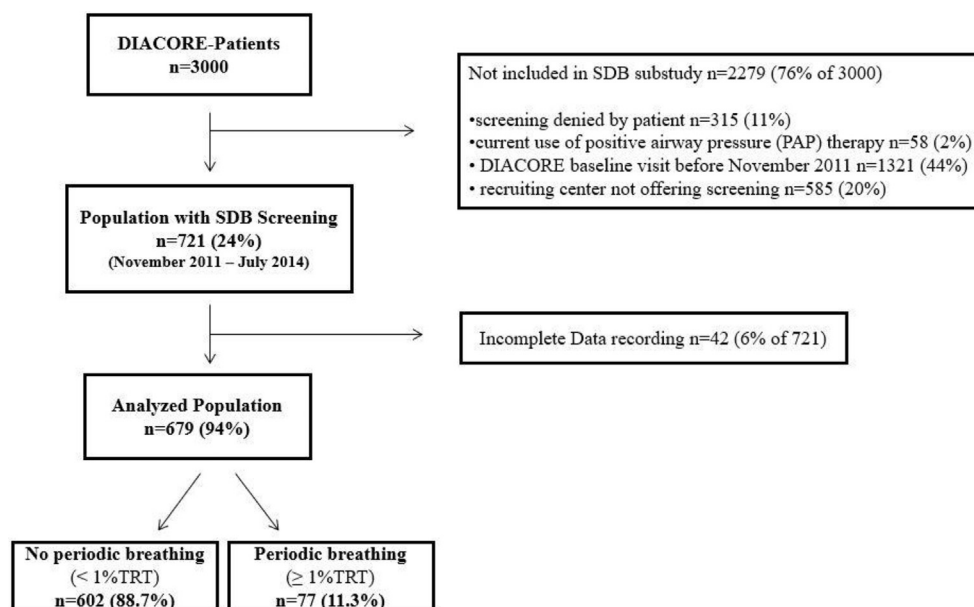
DIACORE-Patients
n=3000

Not included in SDB substudy n=2279 (76% of 3000)

•screening denied by patient n=315 (11%)
•current use of positive airway pressure (PAP) therapy n=58 (2%)
• DIACORE baseline visit before November 2011 n=1321 (44%)
• recruiting center not offering screening n=585 (20%)

Population with SDB Screening
n=721 (24%)
(November 2011 – July 2014)

Incomplete Data recording n=42 (6% of 721)

Analyzed Population
n=679 (94%)

No periodic breathing
(< 1%TRT)
n=602 (88.7%)

Periodic breathing
($\geq$ 1%TRT)
n=77 (11.3%)